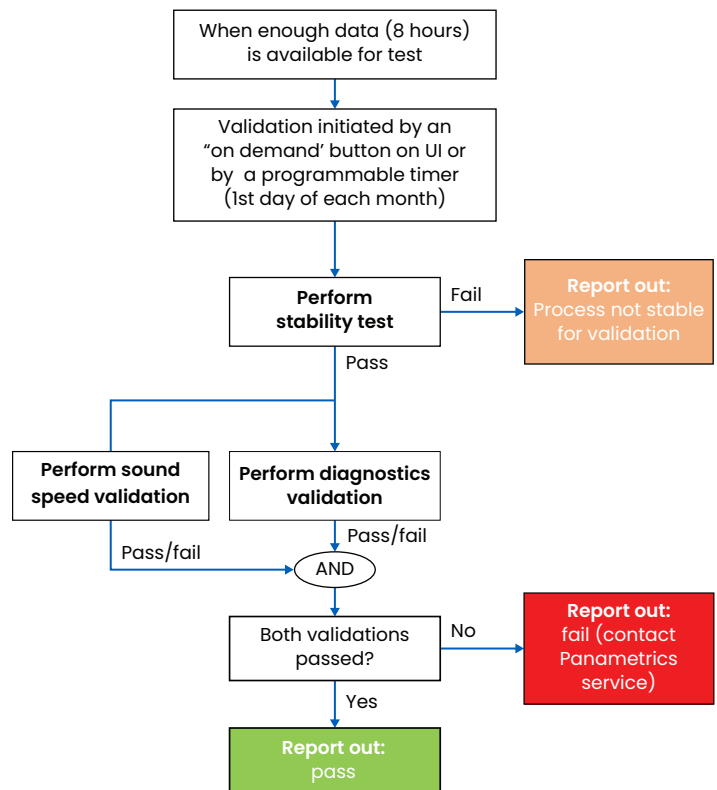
When enough data (8 hours) is available for test

Validation initiated by an "on demand' button on UI or by a programmable timer (1st day of each month)

Perform stability test

Fail

Report out: Process not stable for validation

Pass

Perform sound speed validation

Perform diagnostics validation

Pass/fail

Pass/fail

AND

Both validations passed?

No

Report out: fail (contact Panametrics service)

Yes

Report out: pass